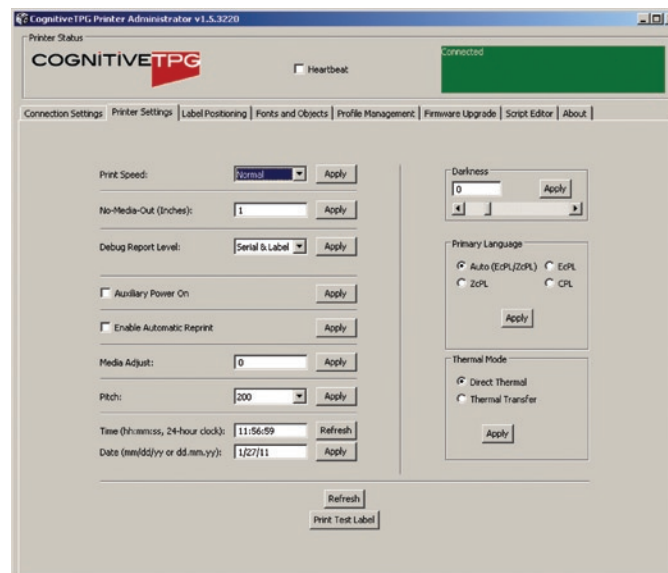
CognitiveTPG Printer Administrator v1.5.3220

Printer Status

COGNITIVETPG

Heartbeat

Connected

Connection Settings | Printer Settings | Label Positioning | Fonts and Objects | Profile Management | Firmware Upgrade | Script Editor | About

Print Speed: Normal Apply

No-Media-Out (Inches): 1 Apply

Debug Report Level: Serial & Label Apply

Auxiliary Power On Apply

Enable Automatic Reprint Apply

Media Adjust: 0 Apply

Pitch: 200 Apply

Time (hh:mm:ss, 24-hour clock): 11:56:59 Refresh

Date (mm/dd/yy or dd.mm.yy): 1/27/11 Apply

Darkness
0 Apply

Primary Language
Auto (EcPL/ZcPL) EcPL
ZcPL CPL
Apply

Thermal Mode
Direct Thermal
Thermal Transfer
Apply

Refresh
Print Test Label